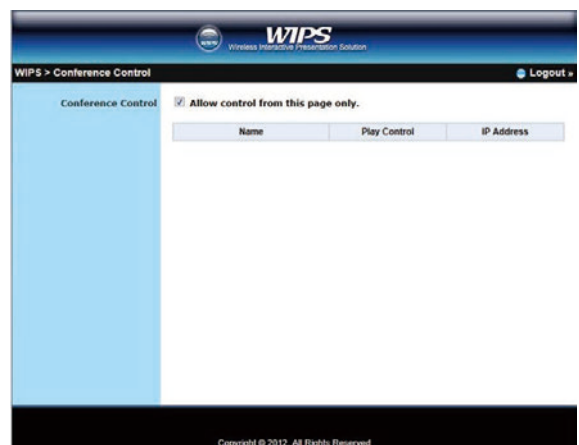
WIPS
Wireless Interactive Presentation Solution

WIPS > Conference Control

Logout »

Conference Control

Allow control from this page only.

| Name | Play Control | IP Address |
|---|---|---|

Copyright © 2012. All Rights Reserved.